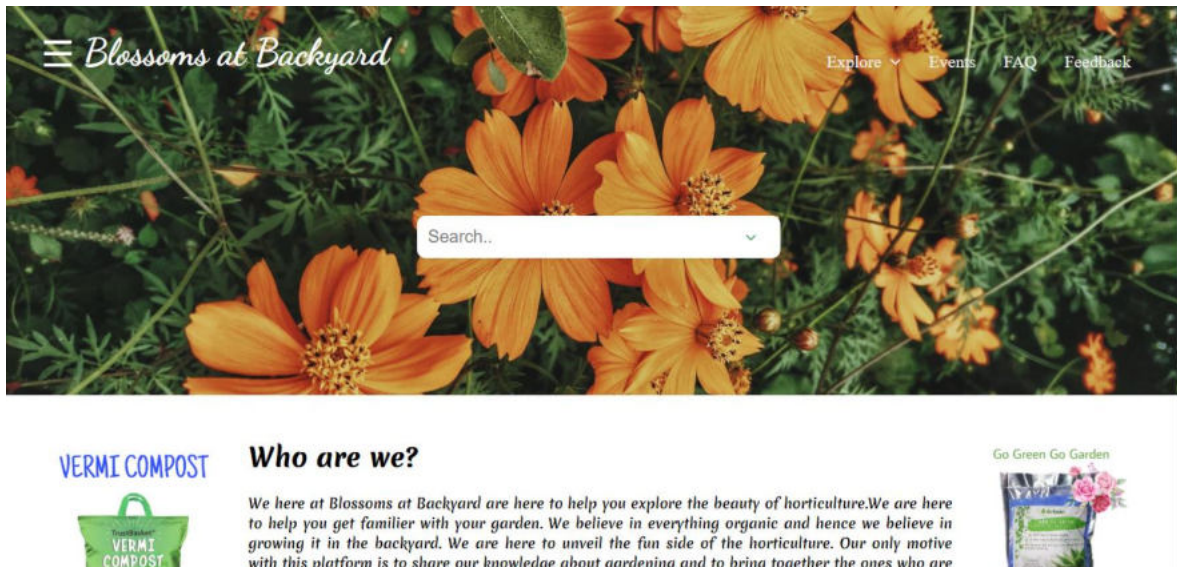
Blossoms at Backyard

Explore Events FAQ Feedback

Search..

VERMI COMPOST

VERMI COMPOST

Who are we?

We here at Blossoms at Backyard are here to help you explore the beauty of horticulture.We are here to help you get familier with your garden. We believe in everything organic and hence we believe in growing it in the backyard. We are here to unveil the fun side of the horticulture. Our only motive with this platform is to share our knowledge about gardening and to bring together the ones who are

Go Green Go Garden